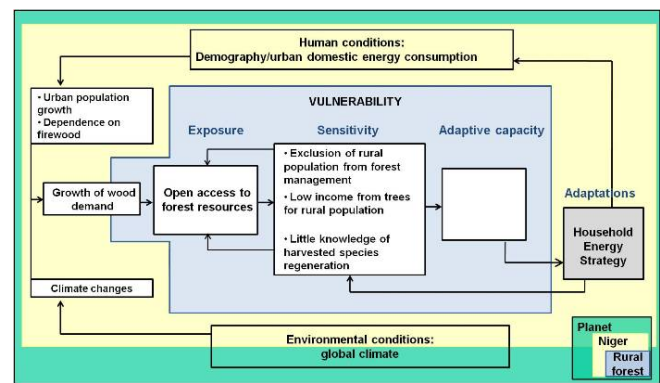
Human conditions:
Demography/urban domestic energy consumption

• Urban population growth
• Dependence on firewood

VULNERABILITY

Exposure

Sensitivity

Adaptive capacity

Growth of wood demand

Open access to forest resources

• Exclusion of rural population from forest management
• Low income from trees for rural population
• Little knowledge of harvested species regeneration

Adaptations

Household Energy Strategy

Climate changes

Environmental conditions:
global climate

Planet

Niger

Rural forest